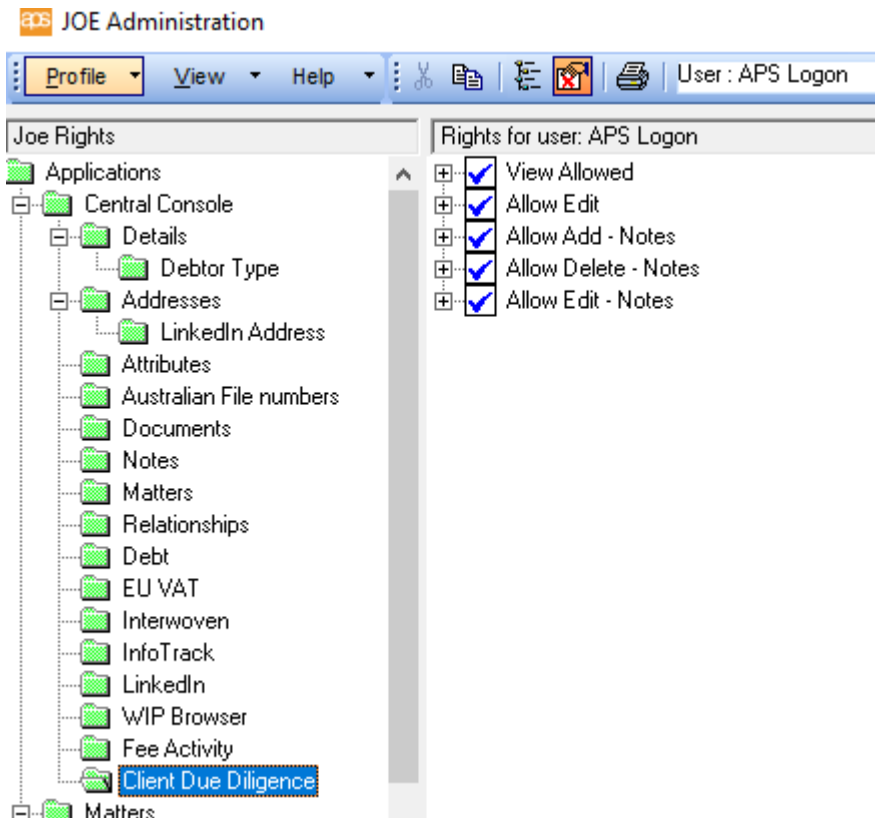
aps JOE Administration

Profile View Help User : APS Logon

Joe Rights

Applications
Central Console
Details
Debtor Type
Addresses
LinkedIn Address
Attributes
Australian File numbers
Documents
Notes
Matters
Relationships
Debt
EU VAT
Interwoven
InfoTrack
LinkedIn
WIP Browser
Fee Activity
Client Due Diligence
Matters

Rights for user: APS Logon

View Allowed
Allow Edit
Allow Add - Notes
Allow Delete - Notes
Allow Edit - Notes